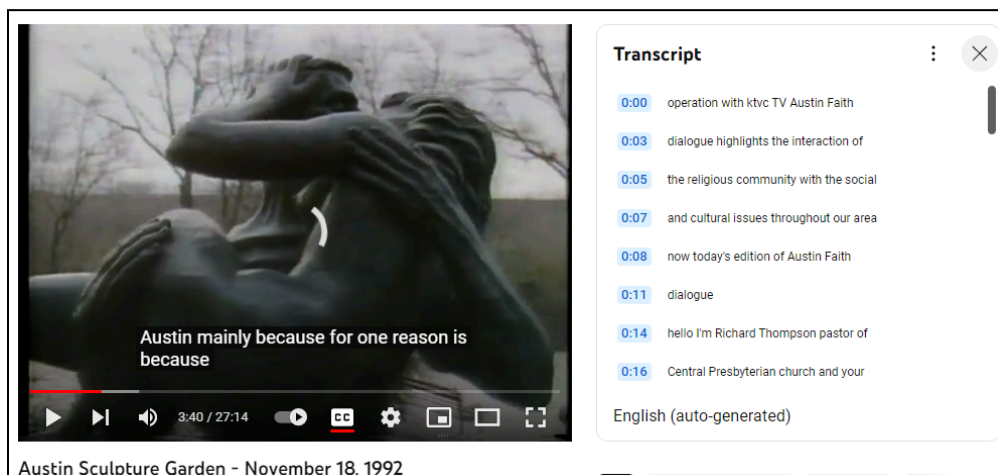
Austin mainly because for one reason is because

3:40 / 27:14

CC

Austin Sculpture Garden - November 18, 1992

Transcript

0:00 operation with ktvc TV Austin Faith

0:03 dialogue highlights the interaction of

0:05 the religious community with the social

0:07 and cultural issues throughout our area

0:08 now today's edition of Austin Faith

0:11 dialogue

0:14 hello I'm Richard Thompson pastor of

0:16 Central Presbyterian church and your

English (auto-generated)